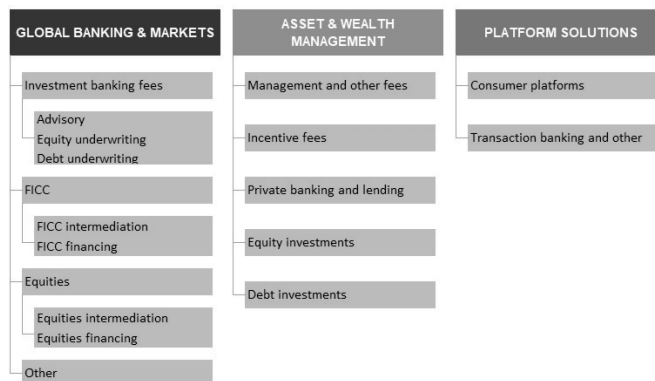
GLOBAL BANKING & MARKETS

Investment banking fees

Advisory
Equity underwriting
Debt underwriting

FICC

FICC intermediation
FICC financing

Equities

Equities intermediation
Equities financing

Other

ASSET & WEALTH MANAGEMENT

Management and other fees

Incentive fees

Private banking and lending

Equity investments

Debt investments

PLATFORM SOLUTIONS

Consumer platforms

Transaction banking and other